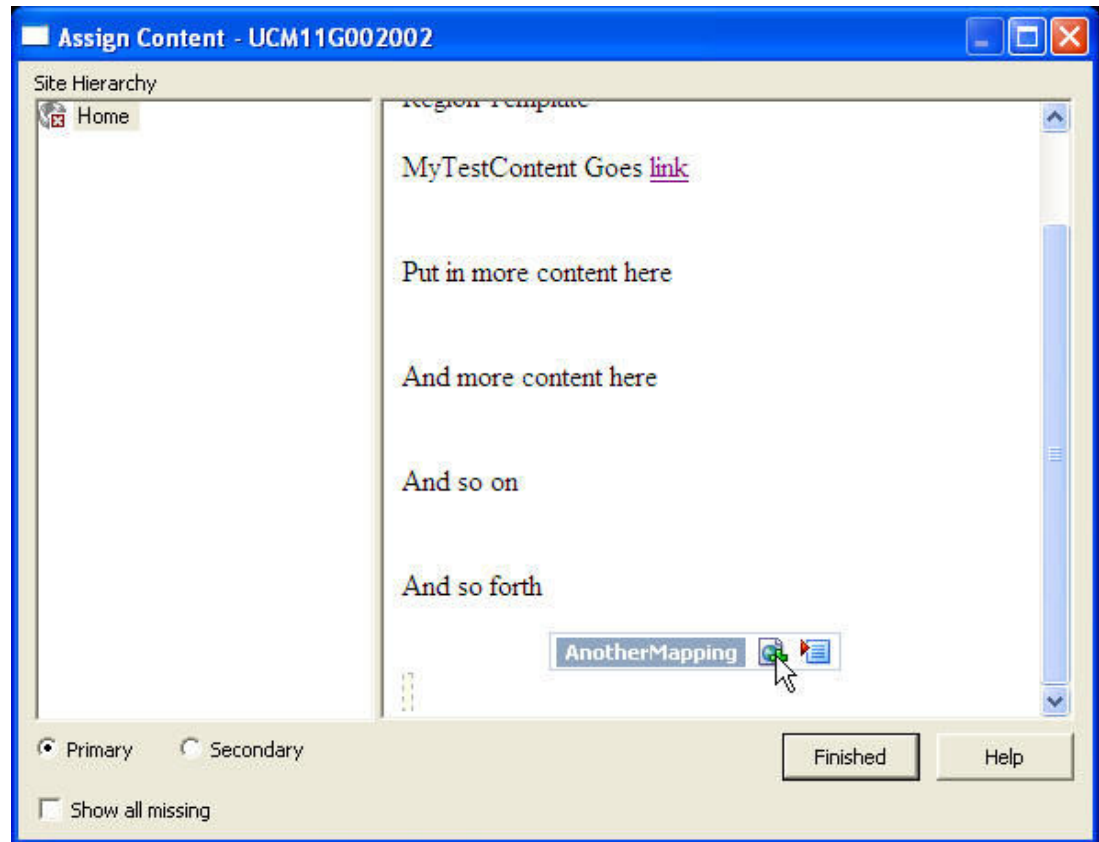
Assign Content - UCM11G002002

Site Hierarchy

Home

Region Template

MyTestContent Goes link

Put in more content here

And more content here

And so on

And so forth

AnotherMapping

Primary
Secondary

Show all missing

Finished
Help